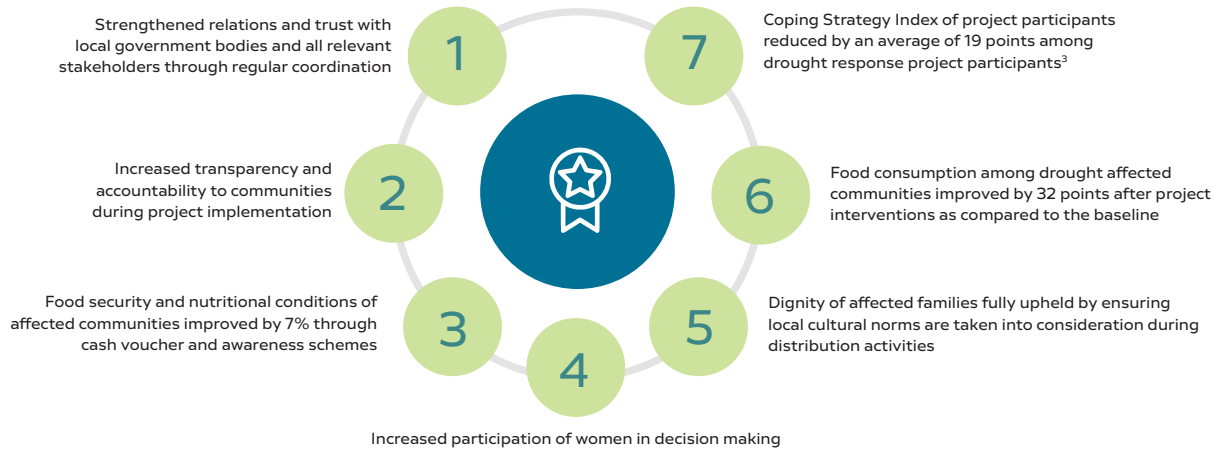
Strengthened relations and trust with local government bodies and all relevant stakeholders through regular coordination

1

7

Coping Strategy Index of project participants reduced by an average of 19 points among drought response project participants$^3$

Increased transparency and accountability to communities during project implementation

2

6

Food consumption among drought affected communities improved by 32 points after project interventions as compared to the baseline

Food security and nutritional conditions of affected communities improved by 7% through cash voucher and awareness schemes

3

5

Dignity of affected families fully upheld by ensuring local cultural norms are taken into consideration during distribution activities

4

Increased participation of women in decision making